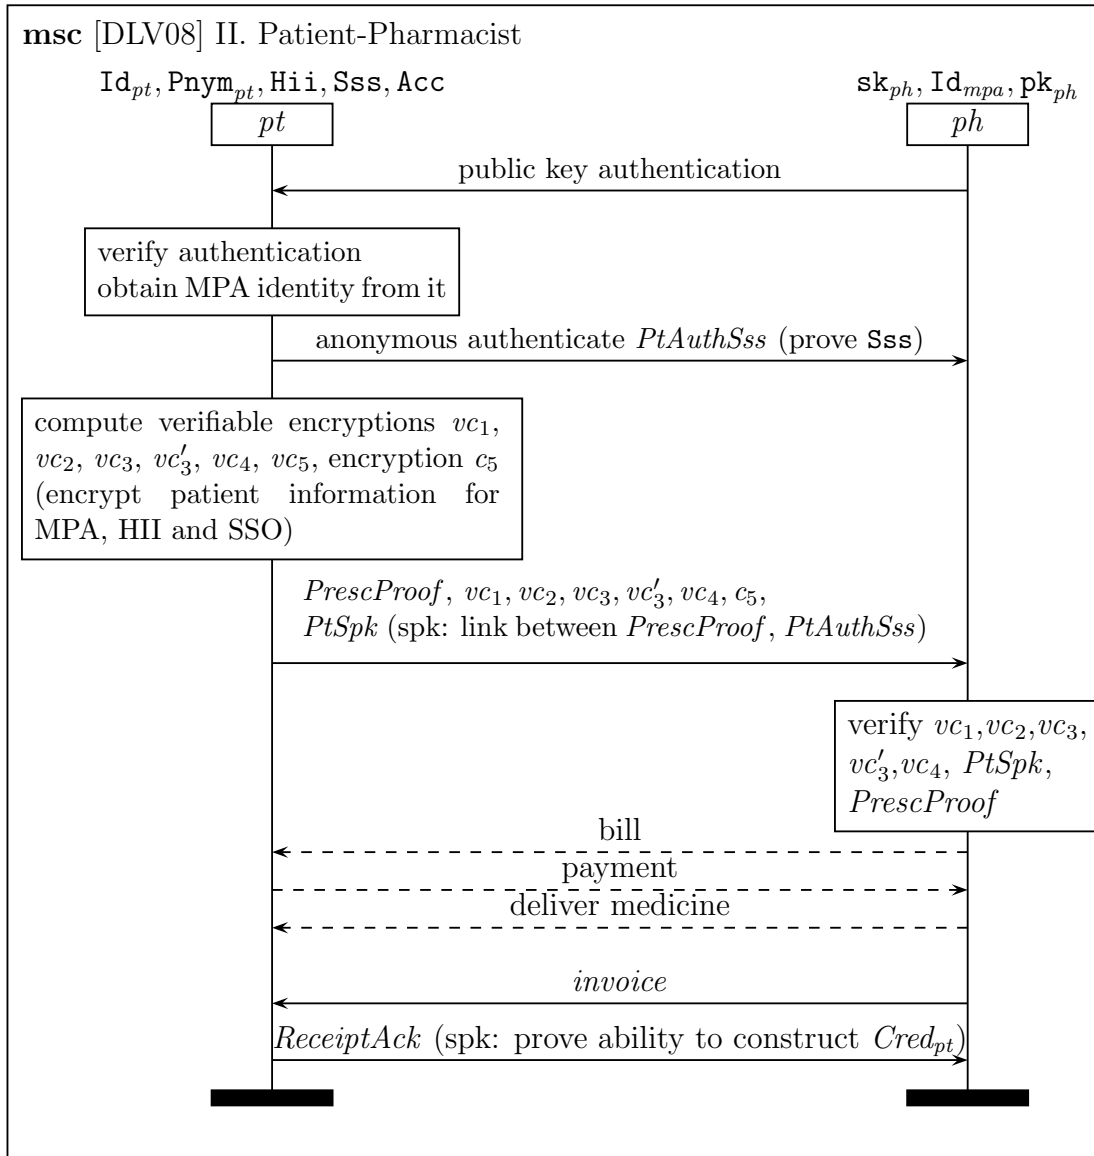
**msc** [DLV08] II. Patient-Pharmacist

$\mathtt{Id}_{pt}, \mathtt{Pnym}_{pt}, \mathtt{Hii}, \mathtt{Sss}, \mathtt{Acc}$

$pt$

$\mathtt{sk}_{ph}, \mathtt{Id}_{mpa}, \mathtt{pk}_{ph}$

$ph$

public key authentication

verify authentication obtain MPA identity from it

anonymous authenticate *PtAuthSss* (prove Sss)

compute verifiable encryptions $vc_1$, $vc_2$, $vc_3$, $vc_3'$, $vc_4$, $vc_5$, encryption $c_5$ (encrypt patient information for MPA, HII and SSO)

*PrescProof*, $vc_1, vc_2, vc_3, vc_3', vc_4, c_5$, *PtSpk* (spk: link between *PrescProof*, *PtAuthSss*)

verify $vc_1$,$vc_2$,$vc_3$, $vc_3'$,$vc_4$, *PtSpk*, *PrescProof*

bill

payment

deliver medicine

*invoice*

*ReceiptAck* (spk: prove ability to construct $Cred_{pt}$)